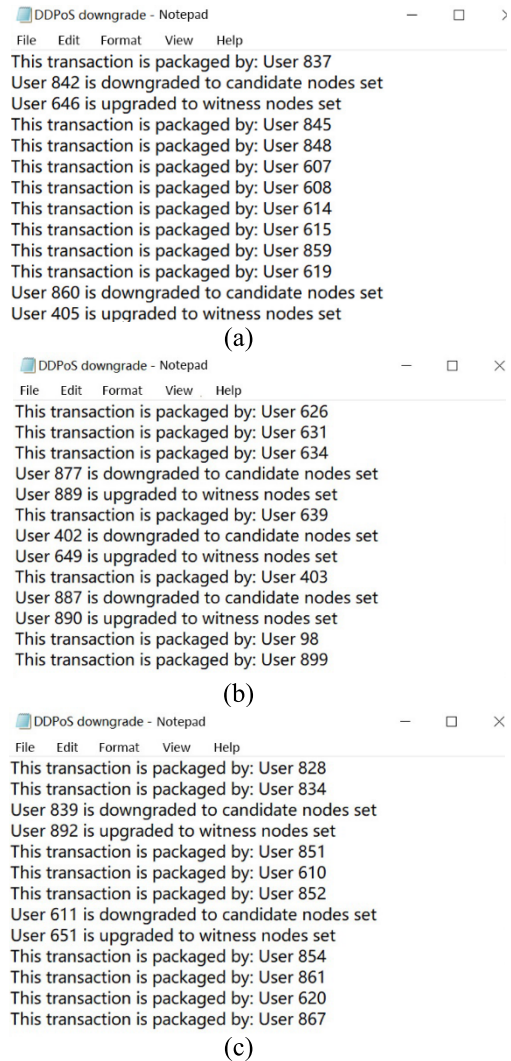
DDPoS downgrade - Notepad

File Edit Format View Help

This transaction is packaged by: User 837
User 842 is downgraded to candidate nodes set
User 646 is upgraded to witness nodes set
This transaction is packaged by: User 845
This transaction is packaged by: User 848
This transaction is packaged by: User 607
This transaction is packaged by: User 608
This transaction is packaged by: User 614
This transaction is packaged by: User 615
This transaction is packaged by: User 859
This transaction is packaged by: User 619
User 860 is downgraded to candidate nodes set
User 405 is upgraded to witness nodes set

(a)

DDPoS downgrade - Notepad

File Edit Format View Help

This transaction is packaged by: User 626
This transaction is packaged by: User 631
This transaction is packaged by: User 634
User 877 is downgraded to candidate nodes set
User 889 is upgraded to witness nodes set
This transaction is packaged by: User 639
User 402 is downgraded to candidate nodes set
User 649 is upgraded to witness nodes set
This transaction is packaged by: User 403
User 887 is downgraded to candidate nodes set
User 890 is upgraded to witness nodes set
This transaction is packaged by: User 98
This transaction is packaged by: User 899

(b)

DDPoS downgrade - Notepad

File Edit Format View Help

This transaction is packaged by: User 828
This transaction is packaged by: User 834
User 839 is downgraded to candidate nodes set
User 892 is upgraded to witness nodes set
This transaction is packaged by: User 851
This transaction is packaged by: User 610
This transaction is packaged by: User 852
User 611 is downgraded to candidate nodes set
User 651 is upgraded to witness nodes set
This transaction is packaged by: User 854
This transaction is packaged by: User 861
This transaction is packaged by: User 620
This transaction is packaged by: User 867

(c)